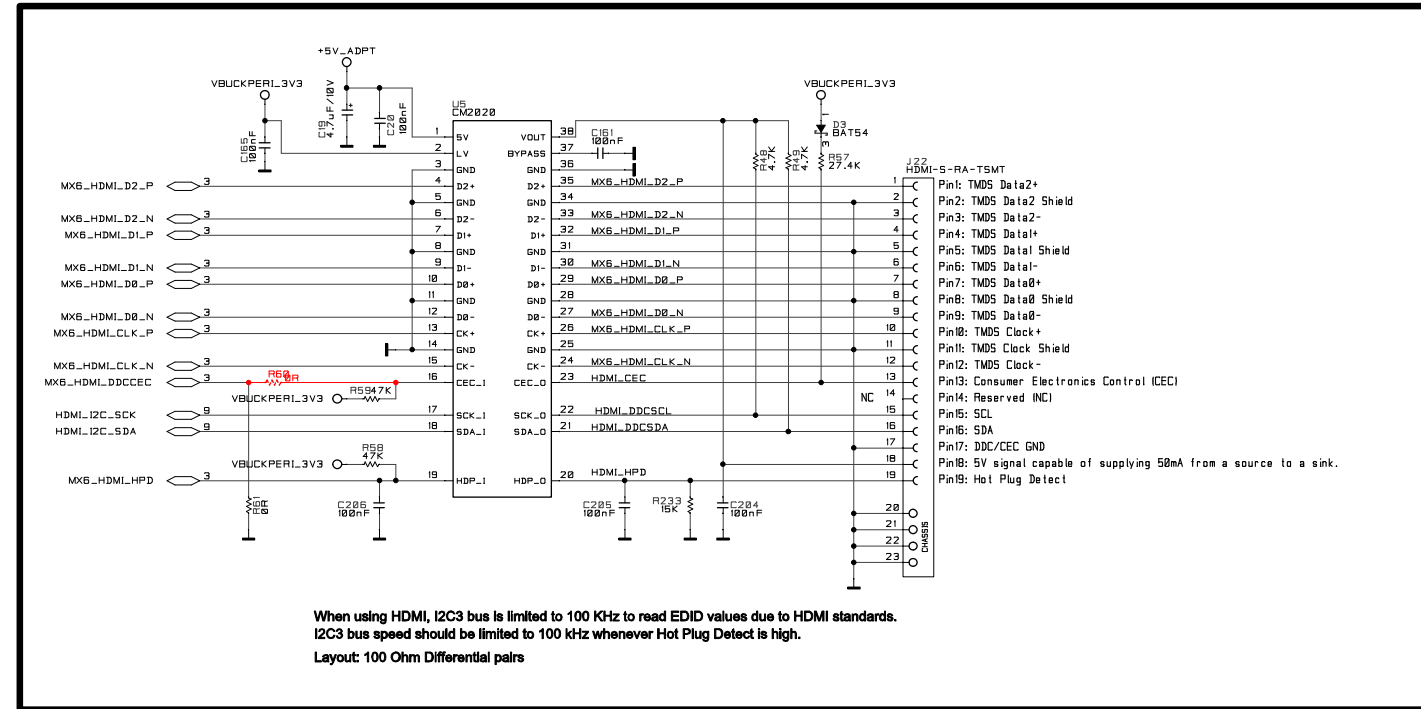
+5V_ADPT

VBUCKPERI_3V3

C19 4.7uF/10V

C20 100nF

C165 100nF

U5 CM2020

VBUCKPERI_3V3

D3 BAT54

R48 4.7K

R49 4.7K

R57 27.4K

J22 HDMI-S-RA-TSMT

C161 100nF

| Left signal | Pin | Left name | Right name | Pin | Right signal |
|---|---|---|---|---|---|
| | 1 | 5V | VOUT | 38 | |
| | 2 | LV | BYPASS | 37 | |
| | 3 | GND | GND | 36 | |
| MX6_HDMI_D2_P 3 | 4 | D2+ | D2+ | 35 | MX6_HDMI_D2_P |
| | 5 | GND | GND | 34 | |
| MX6_HDMI_D2_N 3 | 6 | D2- | D2- | 33 | MX6_HDMI_D2_N |
| MX6_HDMI_D1_P 3 | 7 | D1+ | D1+ | 32 | MX6_HDMI_D1_P |
| | 8 | GND | GND | 31 | |
| MX6_HDMI_D1_N 3 | 9 | D1- | D1- | 30 | MX6_HDMI_D1_N |
| MX6_HDMI_D0_P 3 | 10 | D0+ | D0+ | 29 | MX6_HDMI_D0_P |
| | 11 | GND | GND | 28 | |
| MX6_HDMI_D0_N 3 | 12 | D0- | D0- | 27 | MX6_HDMI_D0_N |
| MX6_HDMI_CLK_P 3 | 13 | CK+ | CK+ | 26 | MX6_HDMI_CLK_P |
| | 14 | GND | GND | 25 | |
| MX6_HDMI_CLK_N 3 | 15 | CK- | CK- | 24 | MX6_HDMI_CLK_N |
| MX6_HDMI_DDCCEC 3 | 16 | CEC_I | CEC_O | 23 | HDMI_CEC |
| HDMI_I2C_SCK 9 | 17 | SCK_I | SCK_O | 22 | HDMI_DDCSCL |
| HDMI_I2C_SDA 9 | 18 | SDA_I | SDA_O | 21 | HDMI_DDCSDA |
| MX6_HDMI_HPD 3 | 19 | HDP_I | HDP_O | 20 | HDMI_HPD |

R60 0R

R59 47K

VBUCKPERI_3V3

R58 47K

VBUCKPERI_3V3

R61 0R

C206 100nF

C205 100nF

R233 15K

C204 100nF

NC

1 Pin1: TMDS Data2+
2 Pin2: TMDS Data2 Shield
3 Pin3: TMDS Data2-
4 Pin4: TMDS Data1+
5 Pin5: TMDS Data1 Shield
6 Pin6: TMDS Data1-
7 Pin7: TMDS Data0+
8 Pin8: TMDS Data0 Shield
9 Pin9: TMDS Data0-
10 Pin10: TMDS Clock+
11 Pin11: TMDS Clock Shield
12 Pin12: TMDS Clock-
13 Pin13: Consumer Electronics Control (CEC)
14 Pin14: Reserved (NC)
15 Pin15: SCL
16 Pin16: SDA
17 Pin17: DDC/CEC GND
18 Pin18: 5V signal capable of supplying 50mA from a source to a sink.
19 Pin19: Hot Plug Detect
20
21
22
23
CHASSIS

When using HDMI, I2C3 bus is limited to 100 KHz to read EDID values due to HDMI standards.
I2C3 bus speed should be limited to 100 kHz whenever Hot Plug Detect is high.

Layout: 100 Ohm Differential pairs